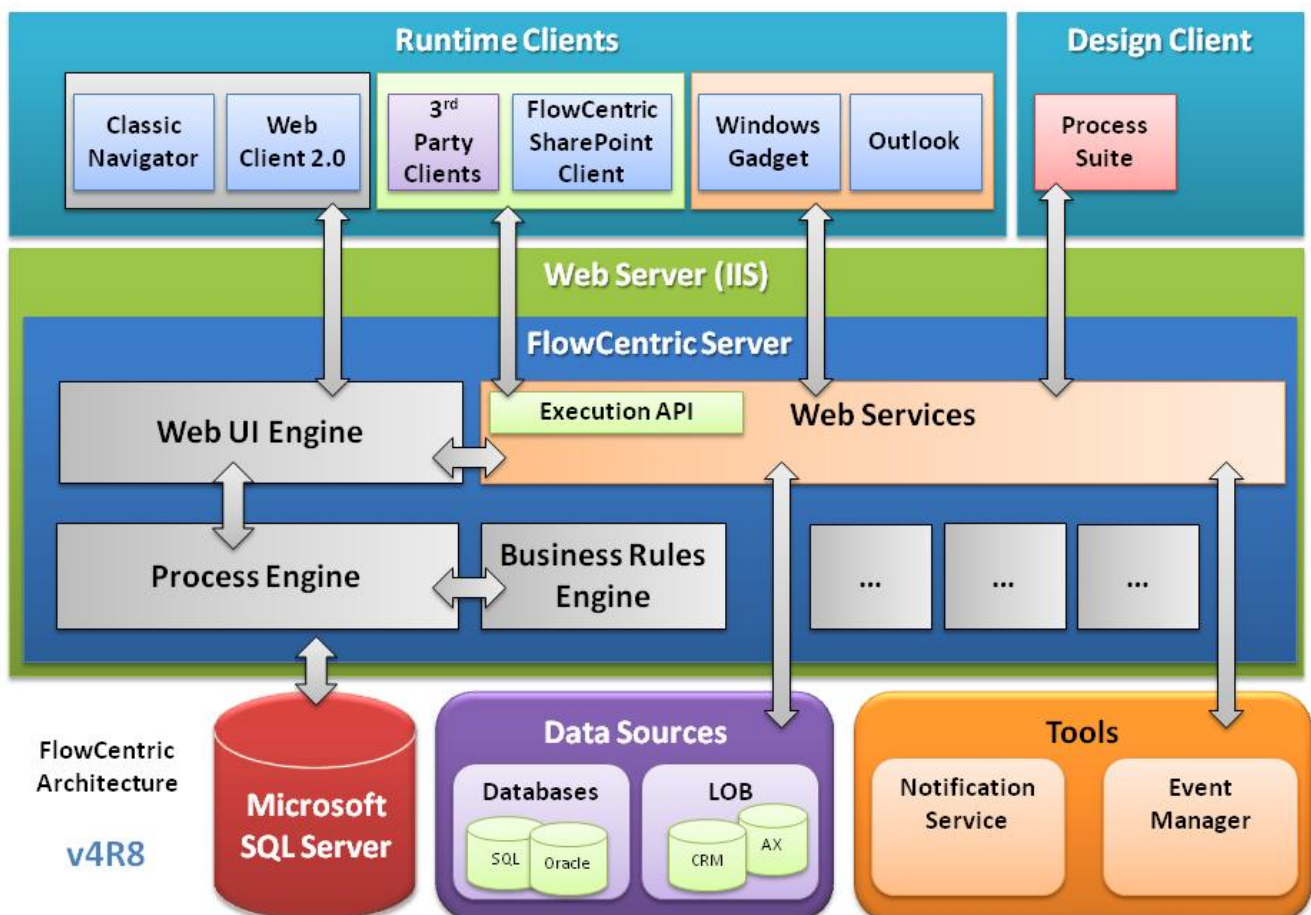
Runtime Clients

Classic Navigator

Web Client 2.0

3rd Party Clients

FlowCentric SharePoint Client

Windows Gadget

Outlook

Design Client

Process Suite

Web Server (IIS)

FlowCentric Server

Web UI Engine

Execution API

Web Services

Process Engine

Business Rules Engine

...

...

...

FlowCentric Architecture

v4R8

Microsoft SQL Server

Data Sources

Databases

SQL

Oracle

LOB

CRM

AX

Tools

Notification Service

Event Manager